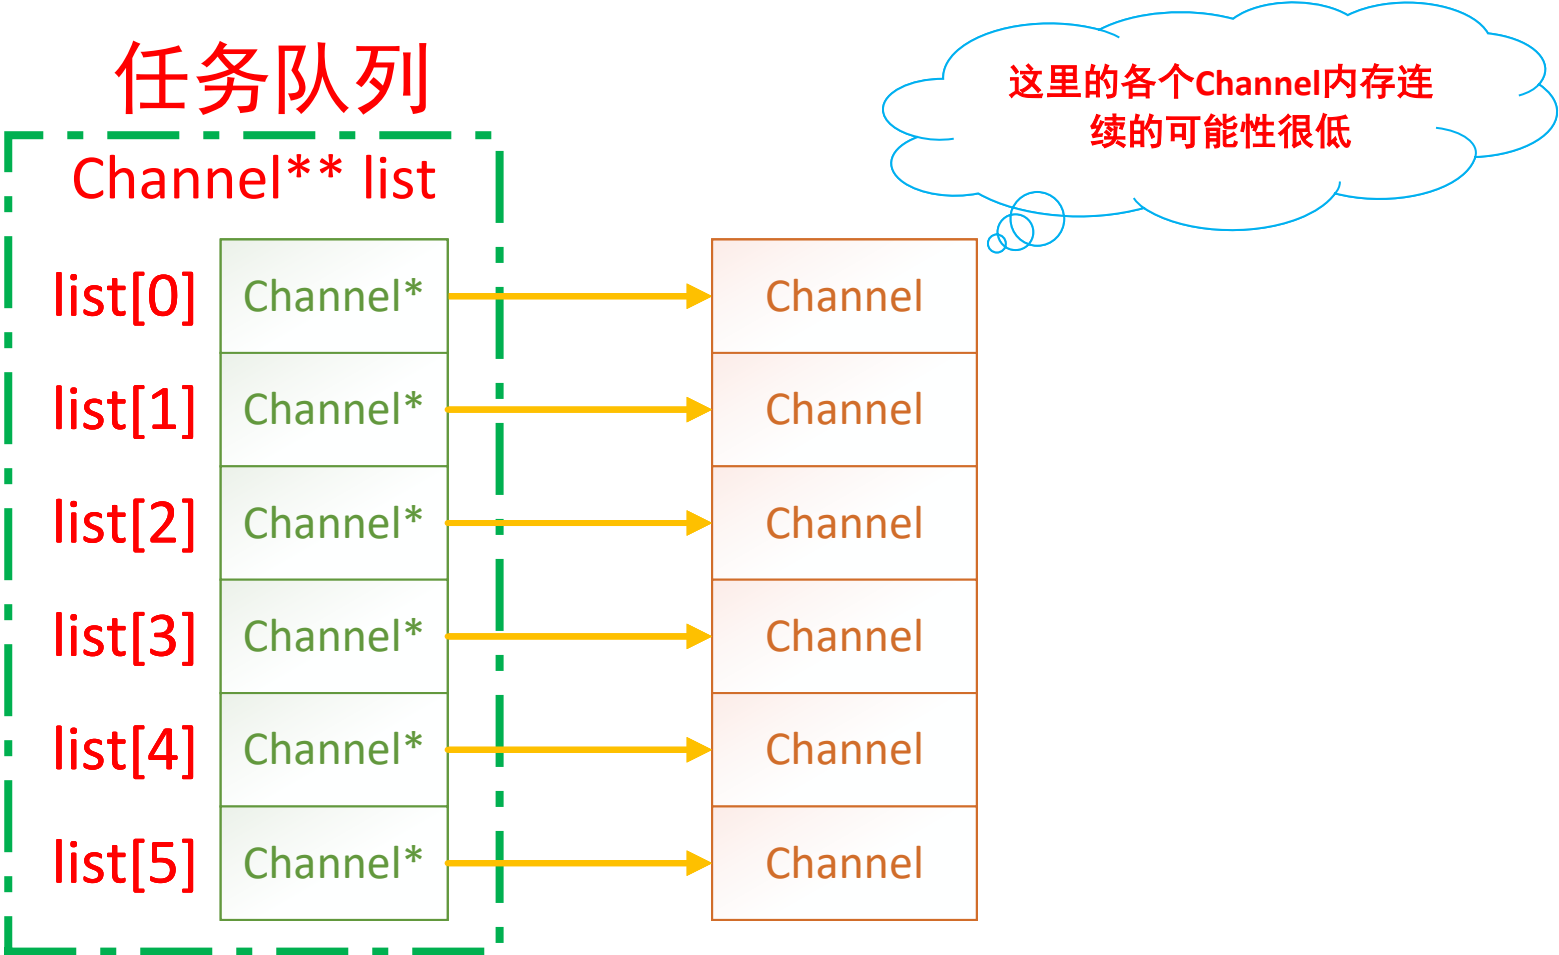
任务队列

Channel** list

这里的各个Channel内存连续的可能性很低

| | | | |
|---|---|---|---|
| list[0] | Channel* | | Channel |
| list[1] | Channel* | | Channel |
| list[2] | Channel* | | Channel |
| list[3] | Channel* | | Channel |
| list[4] | Channel* | | Channel |
| list[5] | Channel* | | Channel |